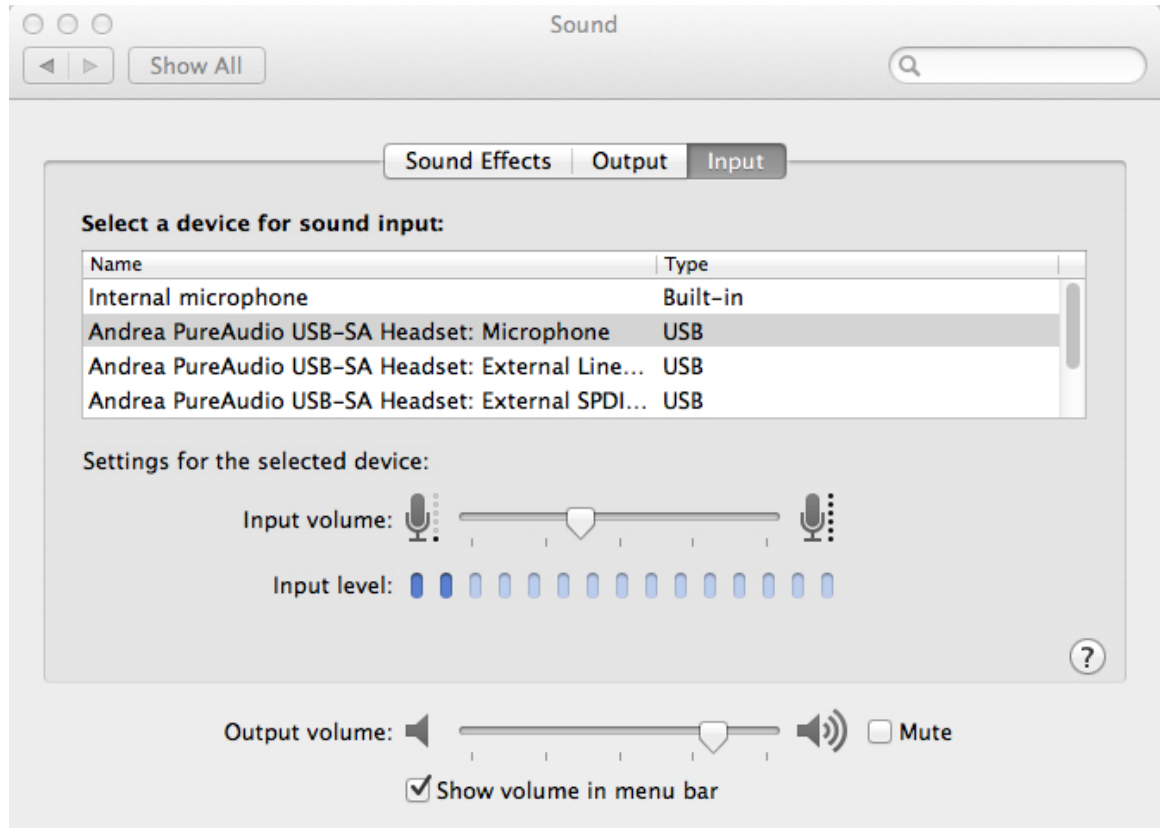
Sound

Show All

Sound Effects | Output | Input

Select a device for sound input:

| Name | Type |
|---|---|
| Internal microphone | Built-in |
| Andrea PureAudio USB-SA Headset: Microphone | USB |
| Andrea PureAudio USB-SA Headset: External Line... | USB |
| Andrea PureAudio USB-SA Headset: External SPDI... | USB |

Settings for the selected device:

Input volume:

Input level:

?

Output volume: Mute

Show volume in menu bar